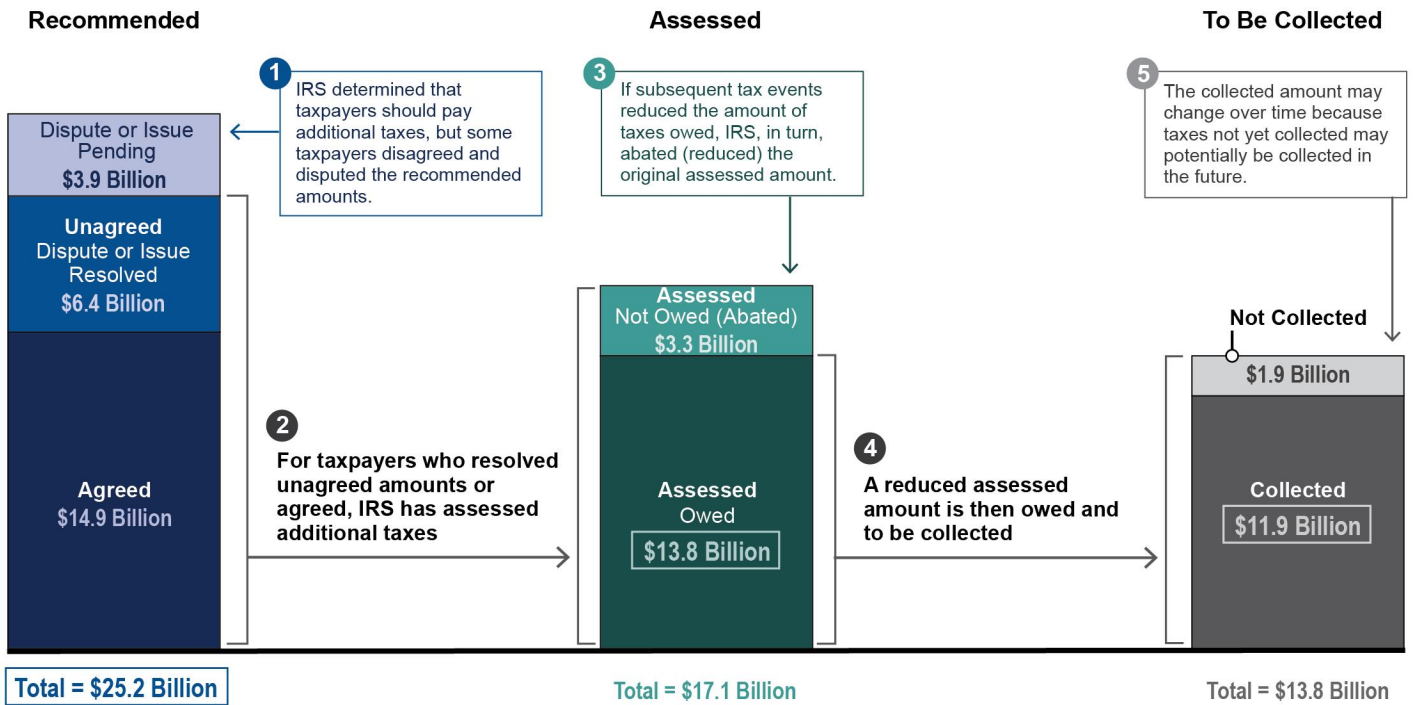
Recommended

Assessed

To Be Collected

1 IRS determined that taxpayers should pay additional taxes, but some taxpayers disagreed and disputed the recommended amounts.

3 If subsequent tax events reduced the amount of taxes owed, IRS, in turn, abated (reduced) the original assessed amount.

5 The collected amount may change over time because taxes not yet collected may potentially be collected in the future.

Dispute or Issue Pending
$3.9 Billion

Unagreed
Dispute or Issue Resolved
$6.4 Billion

Agreed
$14.9 Billion

2 For taxpayers who resolved unagreed amounts or agreed, IRS has assessed additional taxes

Assessed
Not Owed (Abated)
$3.3 Billion

Assessed
Owed
$13.8 Billion

4 A reduced assessed amount is then owed and to be collected

Not Collected
$1.9 Billion

Collected
$11.9 Billion

Total = $25.2 Billion

Total = $17.1 Billion

Total = $13.8 Billion